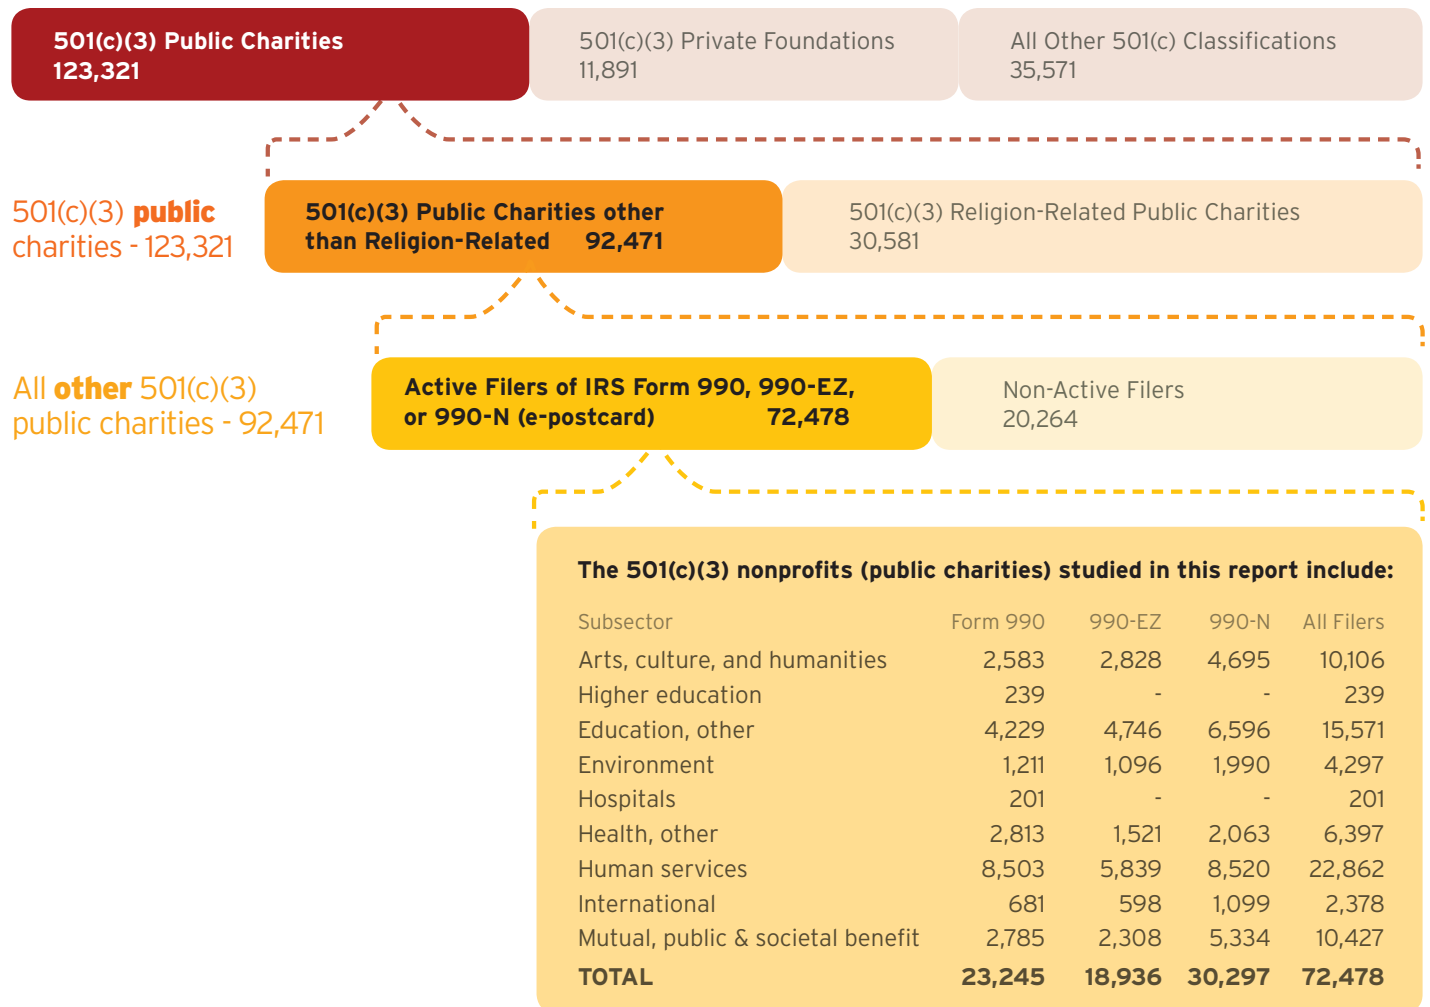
501(c)(3) Public Charities
123,321

501(c)(3) Private Foundations
11,891

All Other 501(c) Classifications
35,571

501(c)(3) public charities - 123,321

501(c)(3) Public Charities other than Religion-Related 92,471

501(c)(3) Religion-Related Public Charities
30,581

All other 501(c)(3) public charities - 92,471

Active Filers of IRS Form 990, 990-EZ, or 990-N (e-postcard) 72,478

Non-Active Filers
20,264

The 501(c)(3) nonprofits (public charities) studied in this report include:

| Subsector | Form 990 | 990-EZ | 990-N | All Filers |
|---|---|---|---|---|
| Arts, culture, and humanities | 2,583 | 2,828 | 4,695 | 10,106 |
| Higher education | 239 | - | - | 239 |
| Education, other | 4,229 | 4,746 | 6,596 | 15,571 |
| Environment | 1,211 | 1,096 | 1,990 | 4,297 |
| Hospitals | 201 | - | - | 201 |
| Health, other | 2,813 | 1,521 | 2,063 | 6,397 |
| Human services | 8,503 | 5,839 | 8,520 | 22,862 |
| International | 681 | 598 | 1,099 | 2,378 |
| Mutual, public & societal benefit | 2,785 | 2,308 | 5,334 | 10,427 |
| TOTAL | 23,245 | 18,936 | 30,297 | 72,478 |